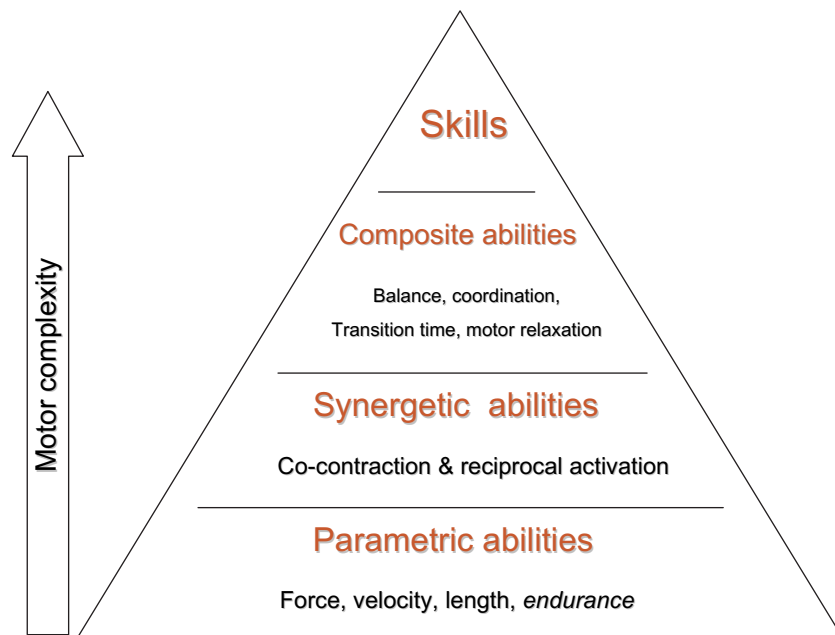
Motor complexity

Skills

Composite abilities

Balance, coordination,
Transition time, motor relaxation

Synergetic abilities

Co-contraction & reciprocal activation

Parametric abilities

Force, velocity, length, *endurance*